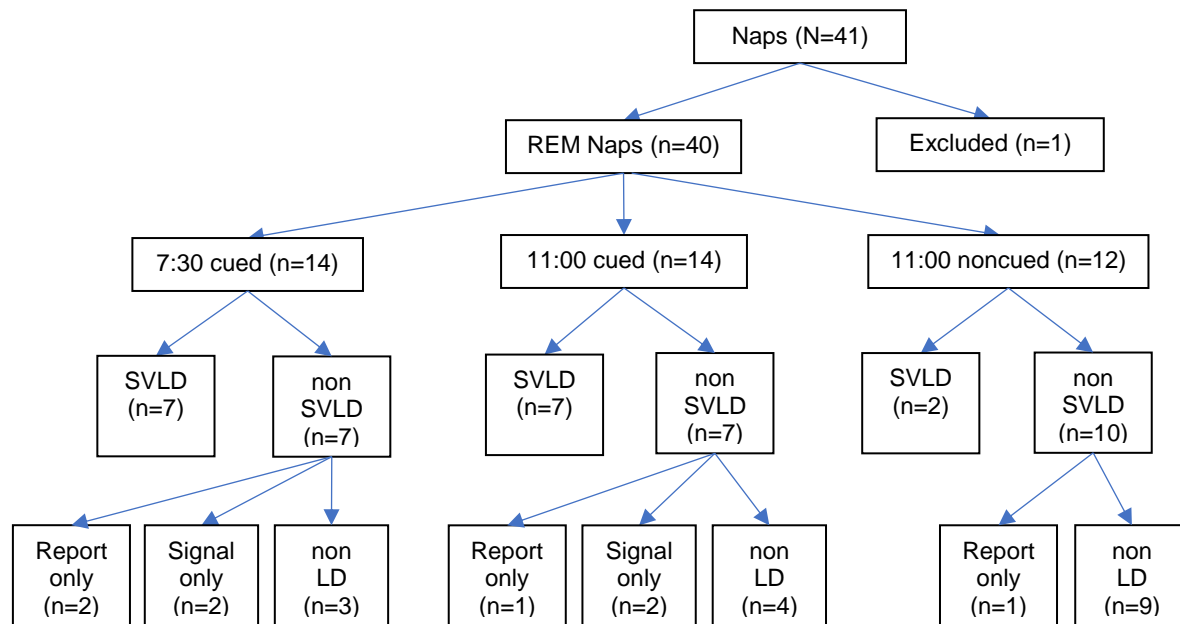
Naps (N=41)

REM Naps (n=40)

Excluded (n=1)

7:30 cued (n=14)

11:00 cued (n=14)

11:00 noncued (n=12)

SVLD (n=7)

non SVLD (n=7)

SVLD (n=7)

non SVLD (n=7)

SVLD (n=2)

non SVLD (n=10)

Report only (n=2)

Signal only (n=2)

non LD (n=3)

Report only (n=1)

Signal only (n=2)

non LD (n=4)

Report only (n=1)

non LD (n=9)